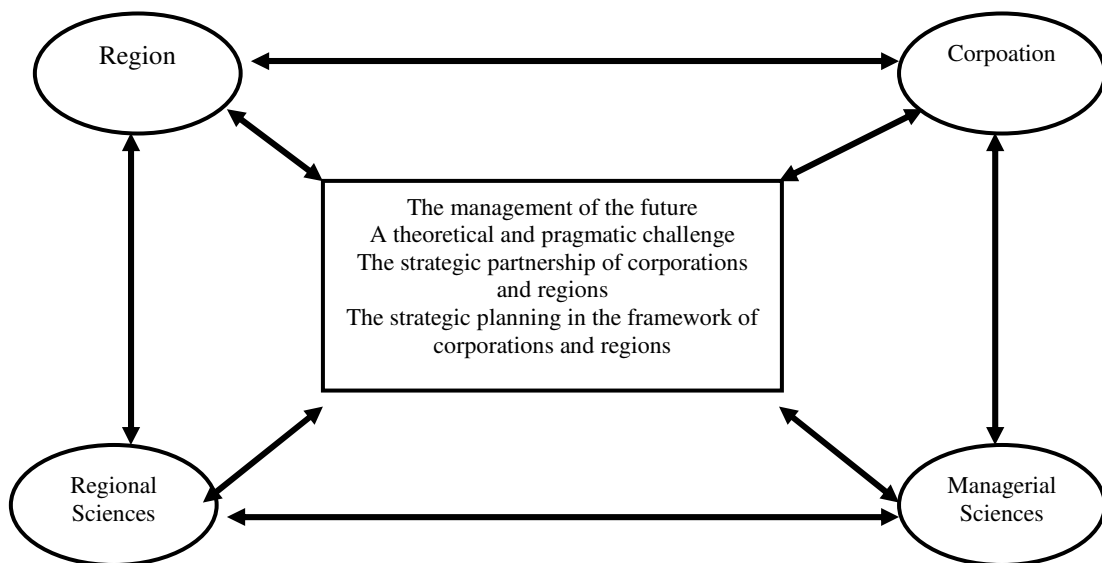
Region

Corpoation

The management of the future
A theoretical and pragmatic challenge
The strategic partnership of corporations and regions
The strategic planning in the framework of corporations and regions

Regional Sciences

Managerial Sciences